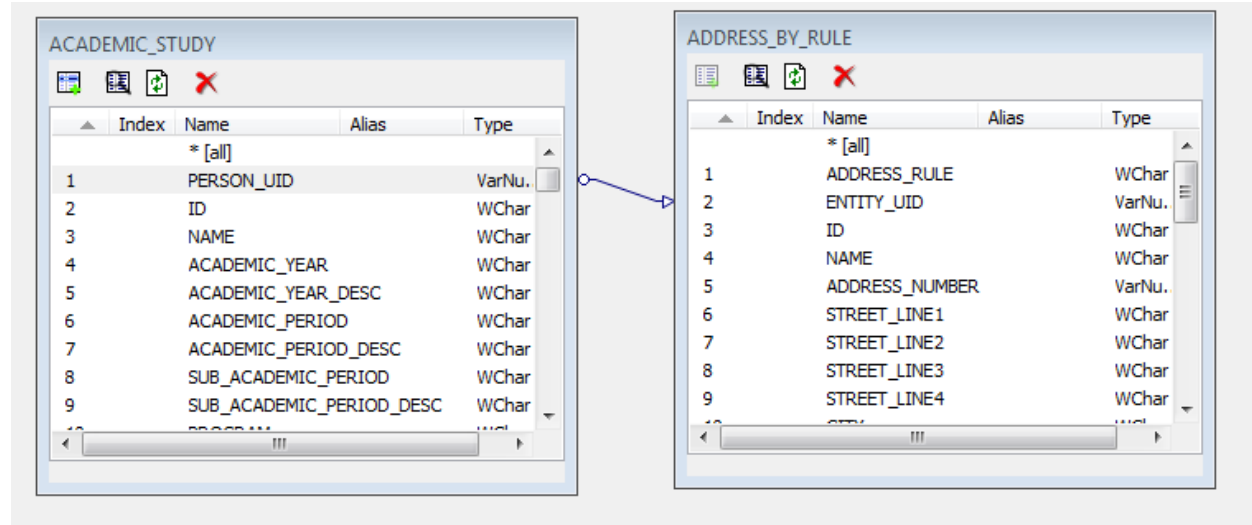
ACADEMIC_STUDY

| | Index | Name | Alias | Type |
|---|---|---|---|---|
| | | * [all] | | |
| 1 | | PERSON_UID | | VarNu. |
| 2 | | ID | | WChar |
| 3 | | NAME | | WChar |
| 4 | | ACADEMIC_YEAR | | WChar |
| 5 | | ACADEMIC_YEAR_DESC | | WChar |
| 6 | | ACADEMIC_PERIOD | | WChar |
| 7 | | ACADEMIC_PERIOD_DESC | | WChar |
| 8 | | SUB_ACADEMIC_PERIOD | | WChar |
| 9 | | SUB_ACADEMIC_PERIOD_DESC | | WChar |
| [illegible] | | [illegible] | | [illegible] |

ADDRESS_BY_RULE

| | Index | Name | Alias | Type |
|---|---|---|---|---|
| | | * [all] | | |
| 1 | | ADDRESS_RULE | | WChar |
| 2 | | ENTITY_UID | | VarNu. |
| 3 | | ID | | WChar |
| 4 | | NAME | | WChar |
| 5 | | ADDRESS_NUMBER | | VarNu. |
| 6 | | STREET_LINE1 | | WChar |
| 7 | | STREET_LINE2 | | WChar |
| 8 | | STREET_LINE3 | | WChar |
| 9 | | STREET_LINE4 | | WChar |
| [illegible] | | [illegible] | | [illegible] |